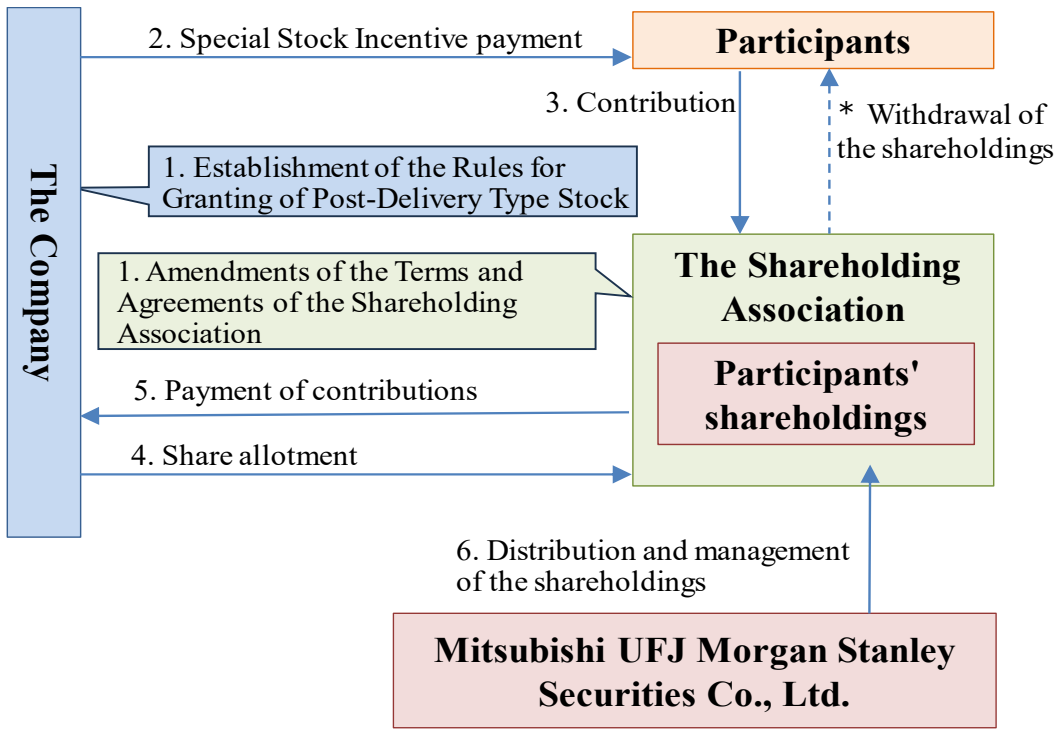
The Company

2. Special Stock Incentive payment

Participants

3. Contribution

* Withdrawal of the shareholdings

1. Establishment of the Rules for Granting of Post-Delivery Type Stock

1. Amendments of the Terms and Agreements of the Shareholding Association

The Shareholding Association

Participants' shareholdings

5. Payment of contributions

4. Share allotment

6. Distribution and management of the shareholdings

Mitsubishi UFJ Morgan Stanley Securities Co., Ltd.